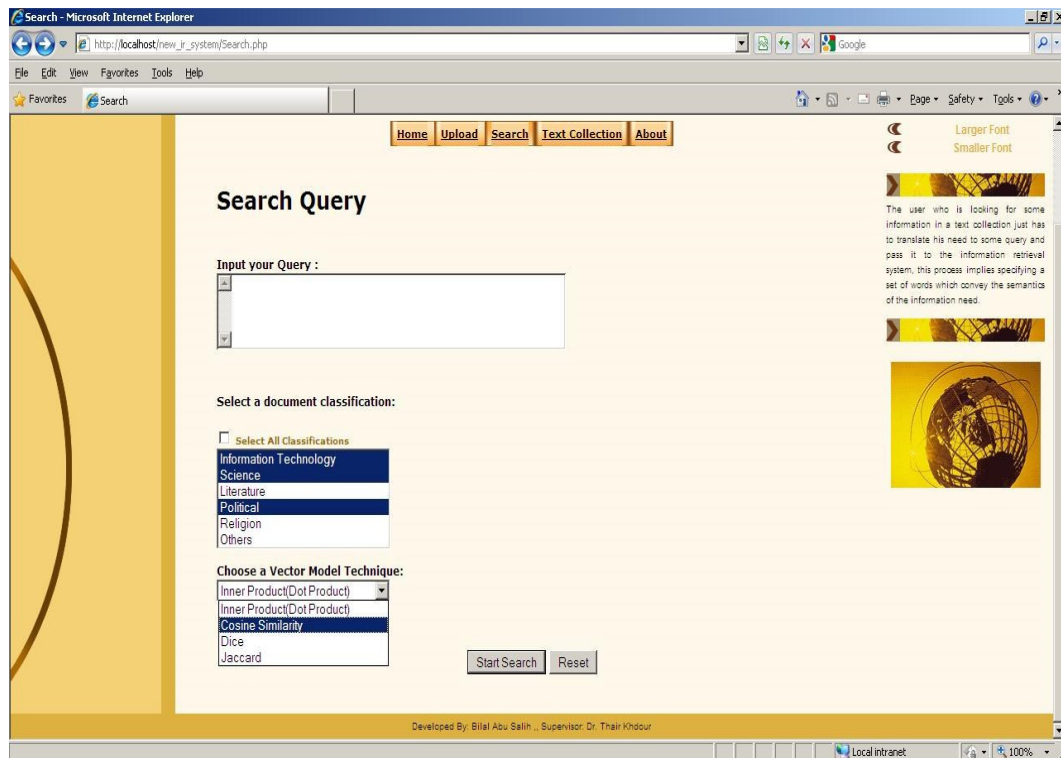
Search - Microsoft Internet Explorer

http://localhost/new_ir_system/Search.php

Google

File Edit View Favorites Tools Help

Favorites Search

Page • Safety • Tools •

Home Upload Search Text Collection About

Larger Font
Smaller Font

Search Query

The user who is looking for some information in a text collection just has to translate his need to some query and pass it to the information retrieval system, this process implies specifying a set of words which convey the semantics of the information need.

Input your Query :

Select a document classification:

Select All Classifications

Information Technology
Science
Literature
Political
Religion
Others

Choose a Vector Model Technique:

Inner Product(Dot Product)
Inner Product(Dot Product)
Cosine Similarity
Dice
Jaccard

Start Search Reset

Developed By: Bilal Abu Salih ,, Supervisor: Dr. Thair Khdour

Local intranet

100%